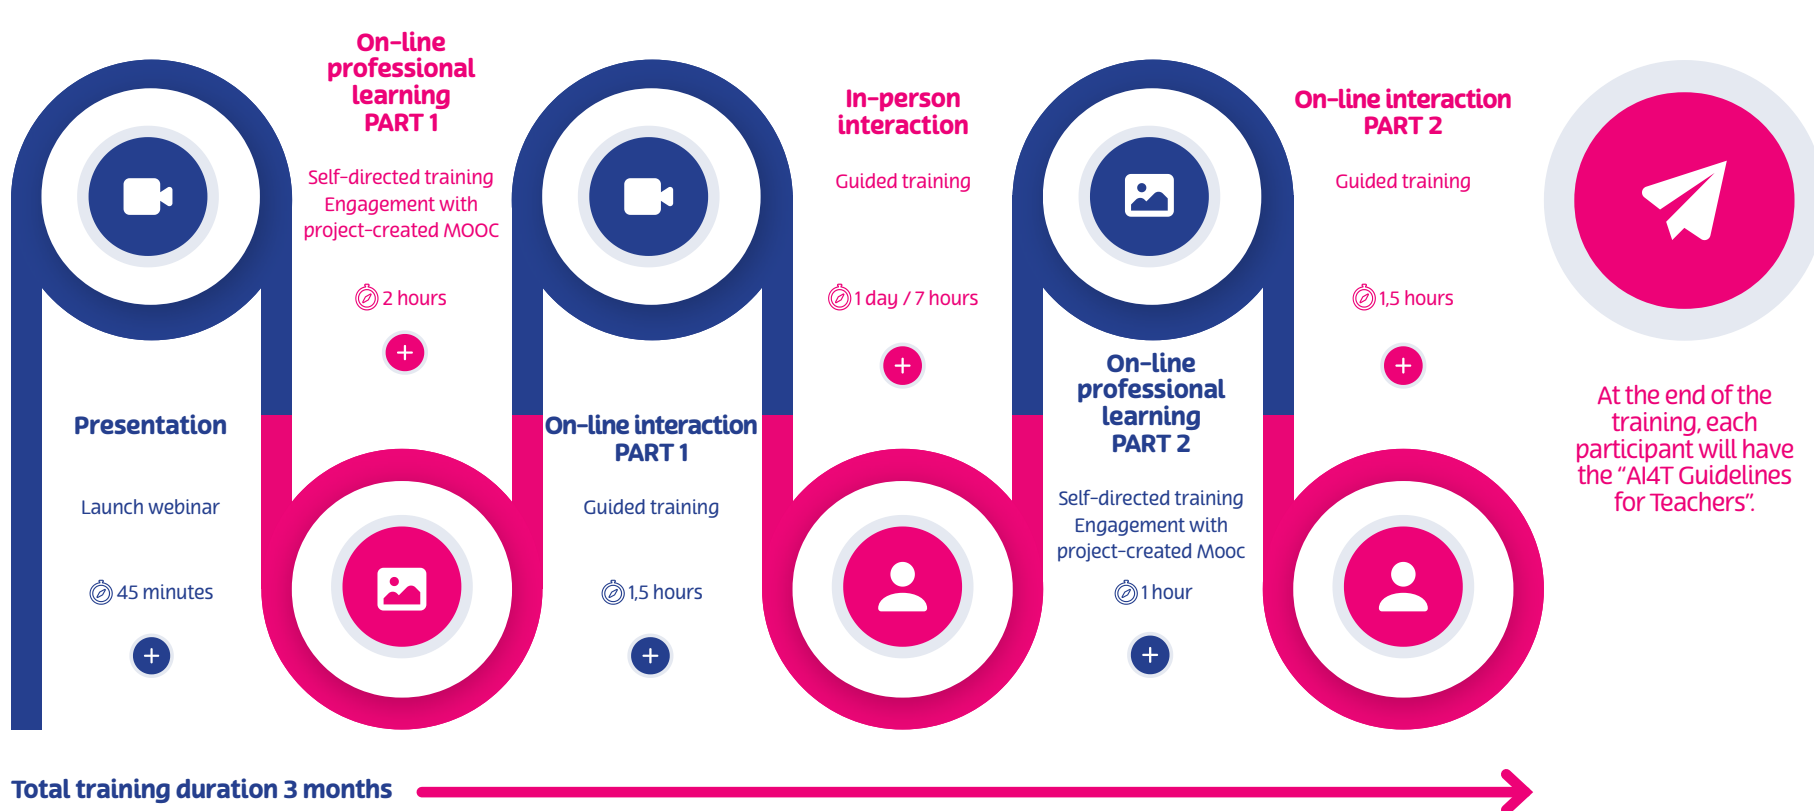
On-line professional learning PART 1

Self-directed training Engagement with project-created MOOC

2 hours

+

Presentation

Launch webinar

45 minutes

+

In-person interaction

Guided training

1 day / 7 hours

+

On-line interaction PART 1

Guided training

1,5 hours

+

On-line interaction PART 2

Guided training

1,5 hours

+

On-line professional learning PART 2

Self-directed training Engagement with project-created Mooc

1 hour

+

At the end of the training, each participant will have the "AI4T Guidelines for Teachers".

Total training duration 3 months